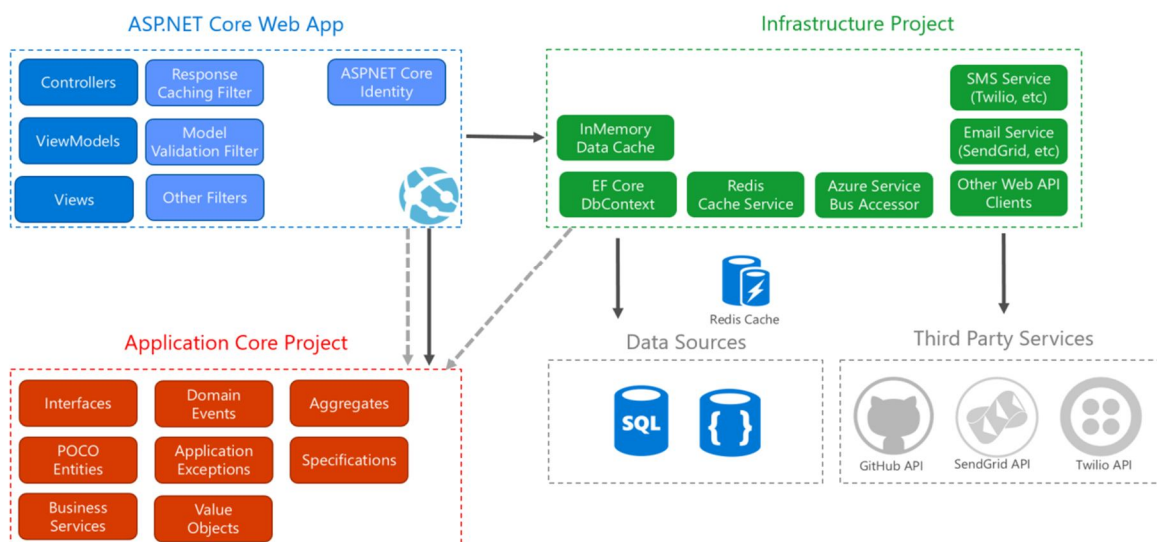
ASP.NET Core Web App

Controllers

Response Caching Filter

ASPNET Core Identity

ViewModels

Model Validation Filter

Views

Other Filters

Infrastructure Project

SMS Service (Twilio, etc)

InMemory Data Cache

Email Service (SendGrid, etc)

EF Core DbContext

Redis Cache Service

Azure Service Bus Accessor

Other Web API Clients

Redis Cache

Application Core Project

Data Sources

Third Party Services

Interfaces

Domain Events

Aggregates

POCO Entities

Application Exceptions

Specifications

Business Services

Value Objects

SQL

{ }

GitHub API

SendGrid API

Twilio API